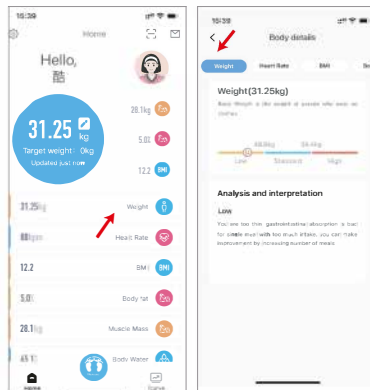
15:39

Home

Hello,
酷

28.1kg

5.0

12.2 BMI

31.25 kg
Target weight 0kg
Updated just now

31.25kg Weight

Heart Rate

12.2 BMI BMI

5.0 Body fat

28.1 Muscle Mass

Body Water

Home

15:39

Body details

Weight Heart Rate BMI

Weight(31.25kg)

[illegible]

48.0kg 54.4kg
Low Standard High

Analysis and interpretation

Low

You are too thin, gastrointestinal absorption is bad for simple must with too much intake, you can make improvement by increasing number of meals